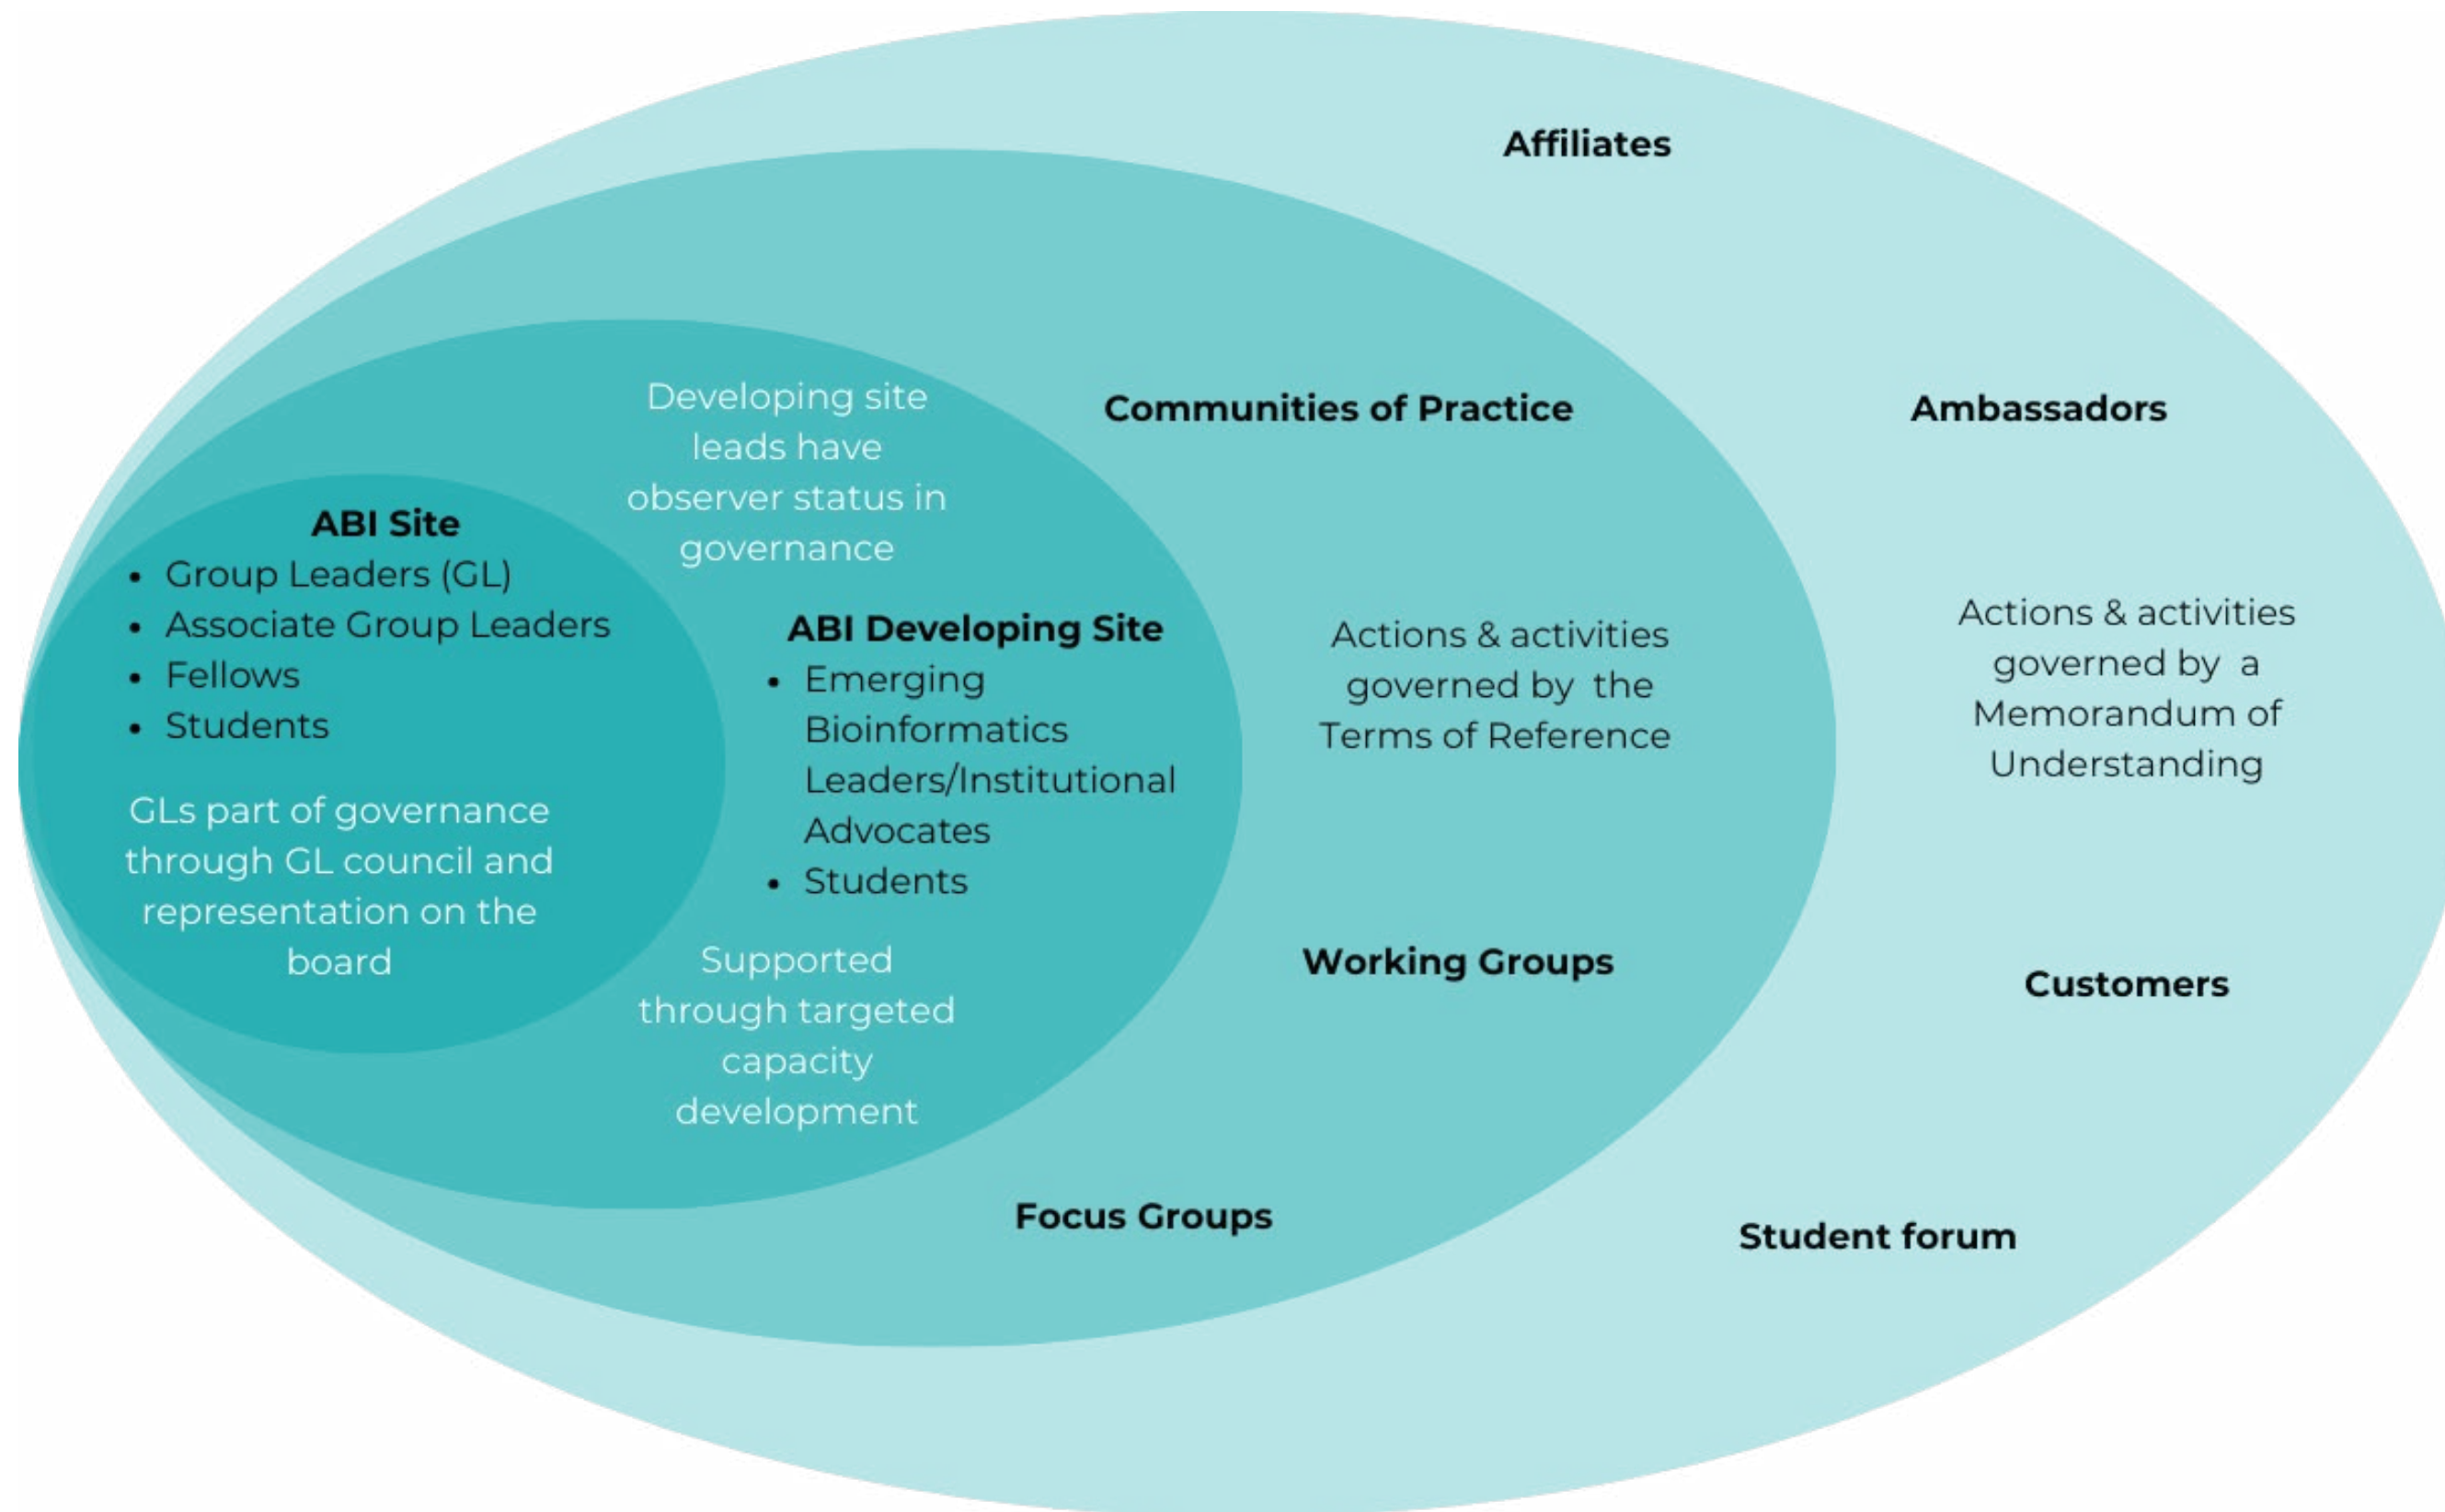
Affiliates

Developing site leads have observer status in governance

Communities of Practice

Ambassadors

ABI Site
- Group Leaders (GL)
- Associate Group Leaders
- Fellows
- Students

GLs part of governance through GL council and representation on the board

ABI Developing Site
- Emerging Bioinformatics Leaders/Institutional Advocates
- Students

Supported through targeted capacity development

Actions & activities governed by the Terms of Reference

Actions & activities governed by a Memorandum of Understanding

Working Groups

Customers

Focus Groups

Student forum